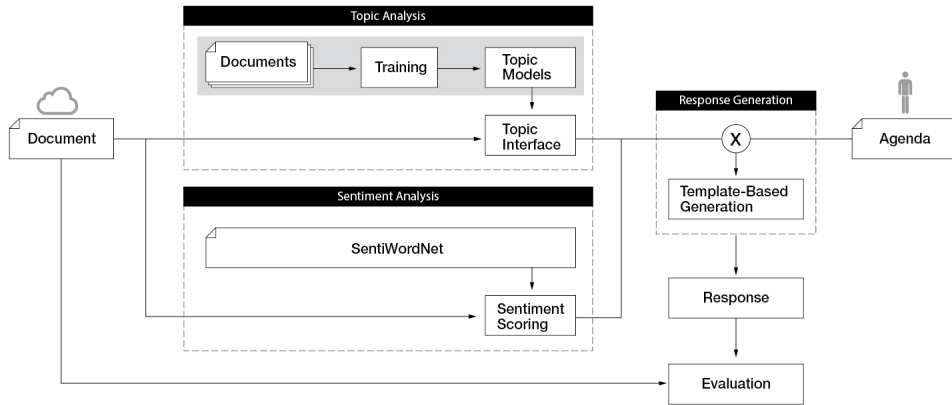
Topic Analysis

Documents

Training

Topic Models

Document

Topic Interface

Response Generation

X

Agenda

Template-Based Generation

Sentiment Analysis

SentiWordNet

Sentiment Scoring

Response

Evaluation